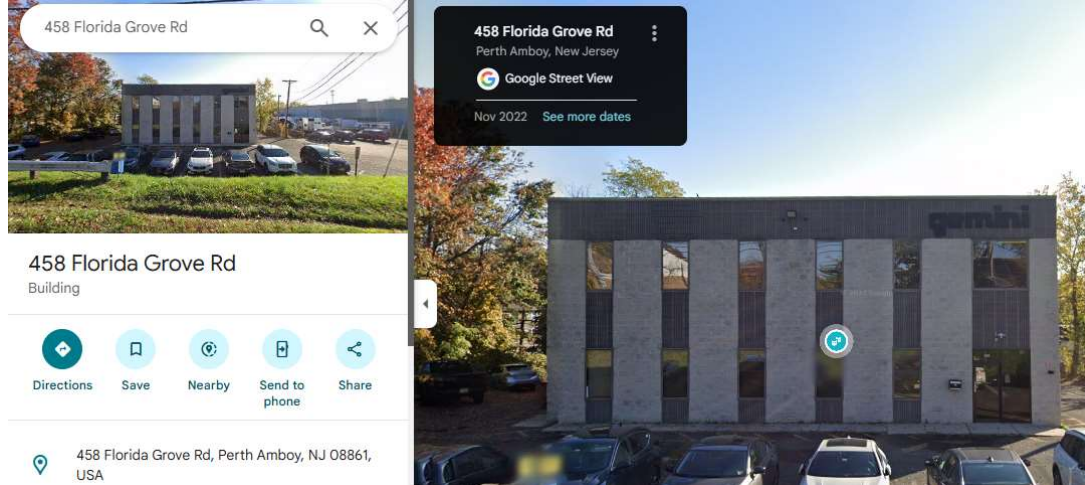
458 Florida Grove Rd

458 Florida Grove Rd
Building

Directions
Save
Nearby
Send to phone
Share

458 Florida Grove Rd, Perth Amboy, NJ 08861, USA

458 Florida Grove Rd
Perth Amboy, New Jersey
Google Street View
Nov 2022 See more dates

gemini